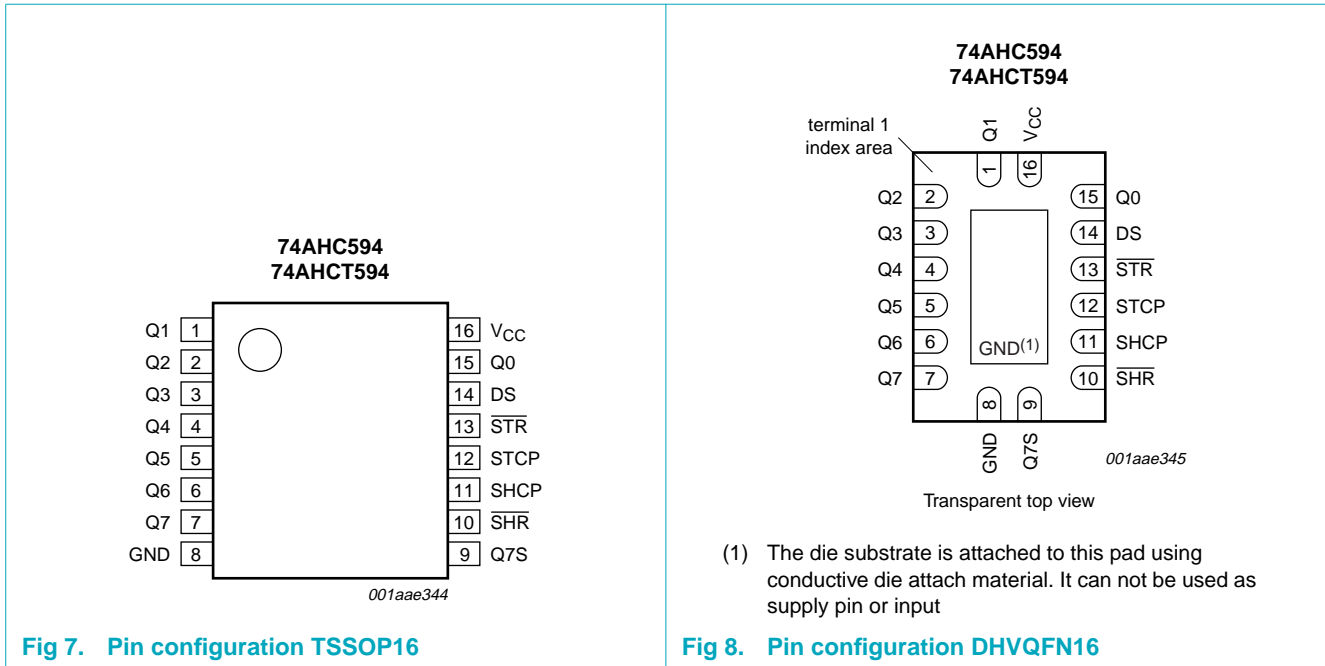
74AHC594
74AHCT594

| | | | |
|---|---|---|---|
| Q1 | 1 | 16 | $V_{CC}$ |
| Q2 | 2 | 15 | Q0 |
| Q3 | 3 | 14 | DS |
| Q4 | 4 | 13 | $\overline{STR}$ |
| Q5 | 5 | 12 | STCP |
| Q6 | 6 | 11 | SHCP |
| Q7 | 7 | 10 | $\overline{SHR}$ |
| GND | 8 | 9 | Q7S |

001aae344

Fig 7. Pin configuration TSSOP16

74AHC594
74AHCT594

terminal 1 index area

Q1 1
$V_{CC}$ 16

| | | | |
|---|---|---|---|
| Q2 | 2 | 15 | Q0 |
| Q3 | 3 | 14 | DS |
| Q4 | 4 | 13 | $\overline{STR}$ |
| Q5 | 5 | 12 | STCP |
| Q6 | 6 | 11 | SHCP |
| Q7 | 7 | 10 | $\overline{SHR}$ |

GND$^{(1)}$

8 GND
9 Q7S

001aae345

Transparent top view

(1) The die substrate is attached to this pad using conductive die attach material. It can not be used as supply pin or input

Fig 8. Pin configuration DHVQFN16